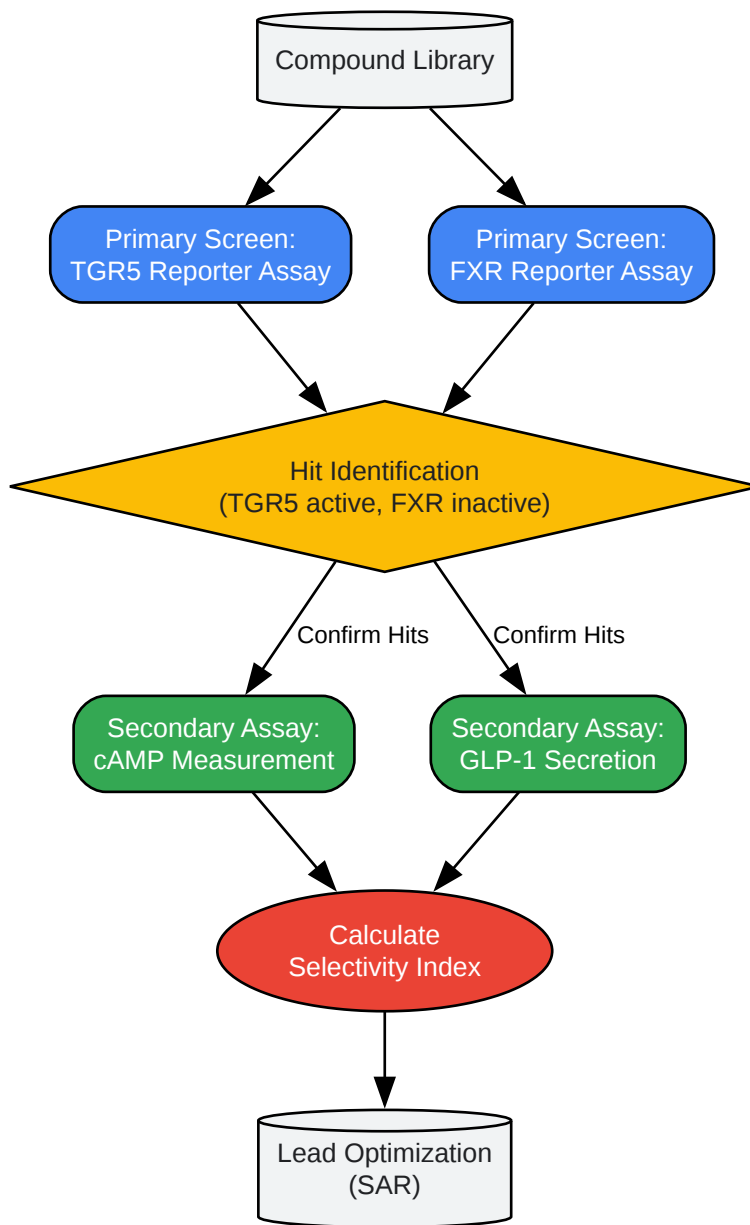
Compound Library

Primary Screen:
TGR5 Reporter Assay

Primary Screen:
FXR Reporter Assay

Hit Identification
(TGR5 active, FXR inactive)

Confirm Hits

Confirm Hits

Secondary Assay:
cAMP Measurement

Secondary Assay:
GLP-1 Secretion

Calculate
Selectivity Index

Lead Optimization
(SAR)